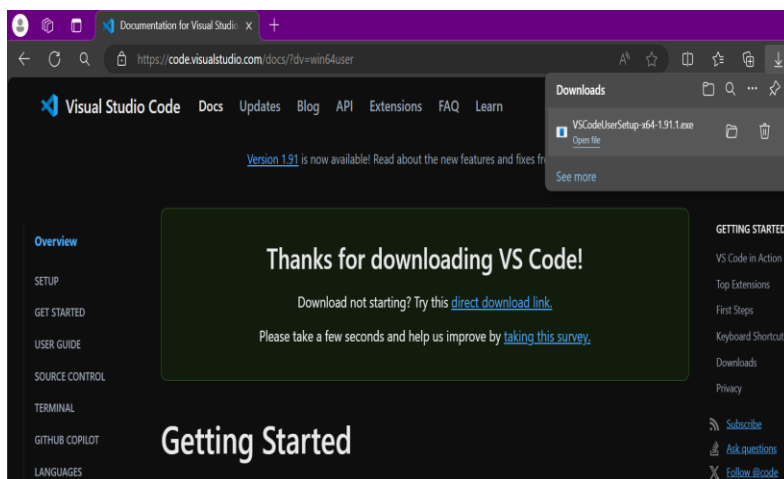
Documentation for Visual Studio ×
+
https://code.visualstudio.com/docs/?dv=win64user

Visual Studio Code Docs Updates Blog API Extensions FAQ Learn

Downloads
VSCodeUserSetup-x64-1.91.1.exe
Open file
See more

Version 1.91 is now available! Read about the new features and fixes fr

Overview
SETUP
GET STARTED
USER GUIDE
SOURCE CONTROL
TERMINAL
GITHUB COPILOT
LANGUAGES

Thanks for downloading VS Code!

Download not starting? Try this direct download link.

Please take a few seconds and help us improve by taking this survey.

Getting Started

GETTING STARTED
VS Code in Action
Top Extensions
First Steps
Keyboard Shortcut
Downloads
Privacy

Subscribe
Ask questions
Follow @code